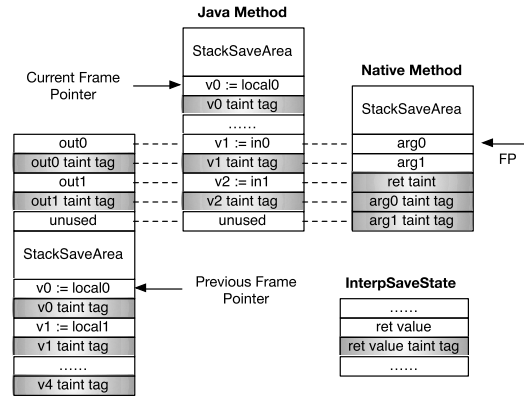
Java Method

Native Method

Current Frame Pointer

StackSaveArea
v0 := local0
v0 taint tag
......
v1 := in0
v1 taint tag
v2 := in1
v2 taint tag
unused

StackSaveArea
arg0
arg1
ret taint
arg0 taint tag
arg1 taint tag

FP

out0
out0 taint tag
out1
out1 taint tag
unused

StackSaveArea
v0 := local0
v0 taint tag
v1 := local1
v1 taint tag
......
v4 taint tag

Previous Frame Pointer

InterpSaveState
......
ret value
ret value taint tag
......